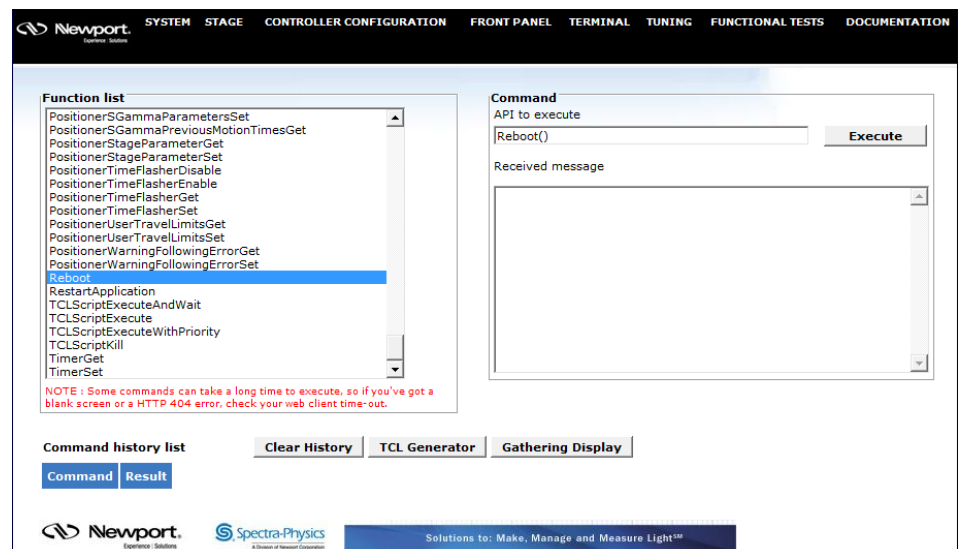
Newport. Experience | Solutions

SYSTEM STAGE CONTROLLER CONFIGURATION FRONT PANEL TERMINAL TUNING FUNCTIONAL TESTS DOCUMENTATION

Function list

PositionerSGammaParametersSet
PositionerSGammaPreviousMotionTimesGet
PositionerStageParameterGet
PositionerStageParameterSet
PositionerTimeFlasherDisable
PositionerTimeFlasherEnable
PositionerTimeFlasherGet
PositionerTimeFlasherSet
PositionerUserTravelLimitsGet
PositionerUserTravelLimitsSet
PositionerWarningFollowingErrorGet
PositionerWarningFollowingErrorSet
Reboot
RestartApplication
TCLScriptExecuteAndWait
TCLScriptExecute
TCLScriptExecuteWithPriority
TCLScriptKill
TimerGet
TimerSet

NOTE : Some commands can take a long time to execute, so if you've got a blank screen or a HTTP 404 error, check your web client time-out.

Command

API to execute

Reboot()

Execute

Received message

Command history list

Clear History

TCL Generator

Gathering Display

Command

Result

Newport. Experience | Solutions

Spectra-Physics A Division of Newport Corporation

Solutions to: Make, Manage and Measure Light$^{SM}$